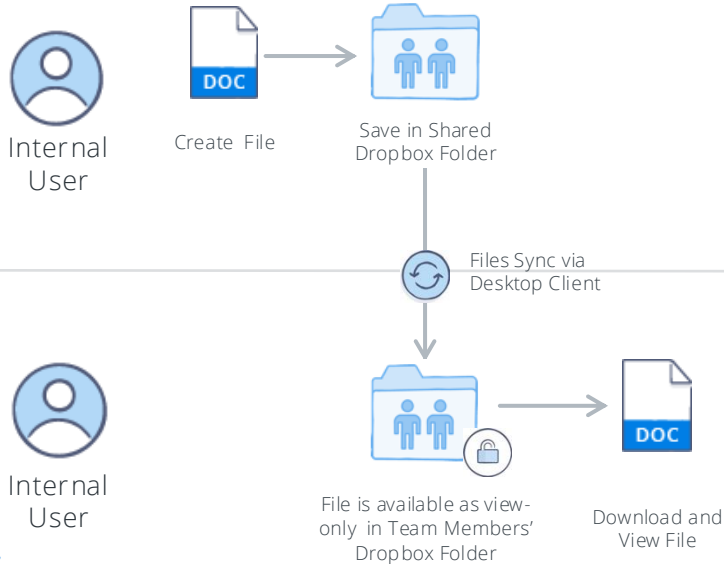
Internal User

DOC

Create File

Save in Shared Dropbox Folder

Files Sync via Desktop Client

Internal User

File is available as view-only in Team Members' Dropbox Folder

DOC

Download and View File